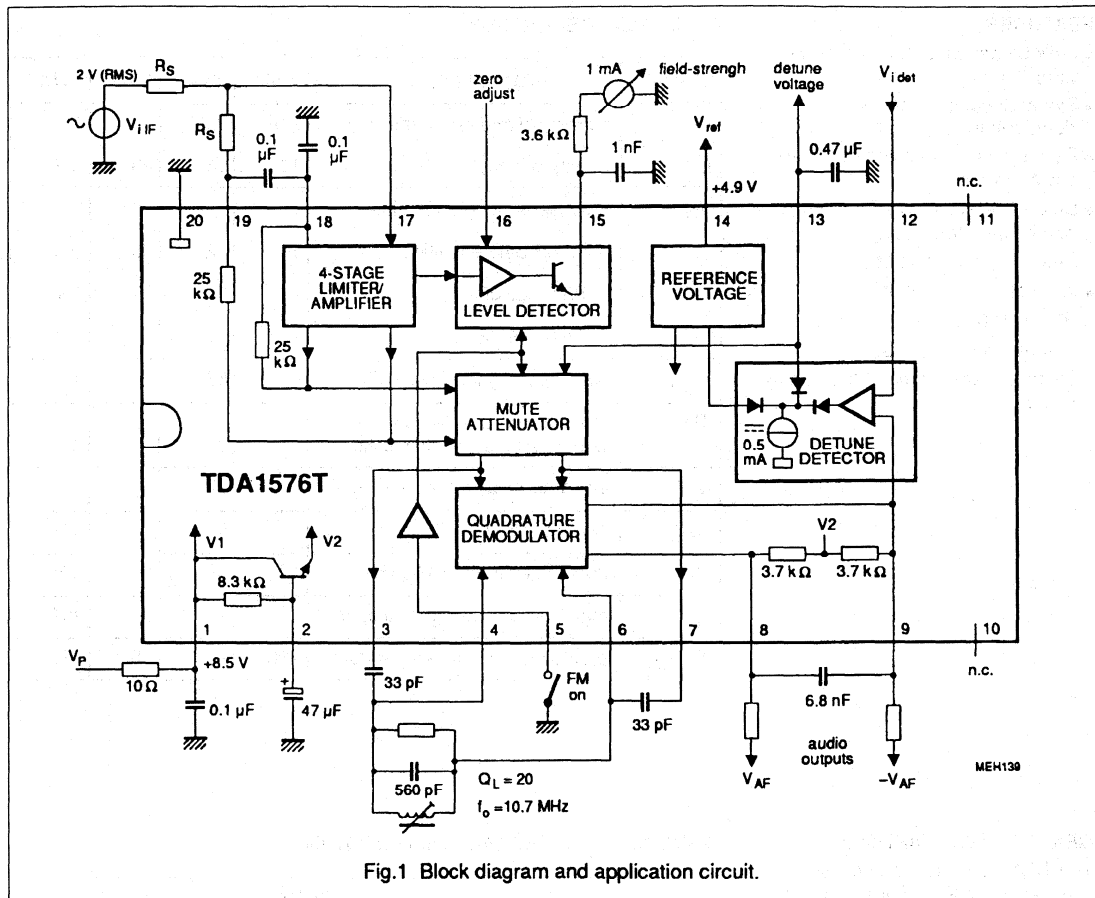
2 V (RMS)
$R_S$
$V_{i\,IF}$
$R_S$
0.1 μF
0.1 μF
zero adjust
1 mA
field-strengh
3.6 kΩ
1 nF
$V_{ref}$
+4.9 V
detune voltage
0.47 μF
$V_{i\,det}$
n.c.
20
19
18
17
16
15
14
13
12
11
25 kΩ
4-STAGE LIMITER/ AMPLIFIER
LEVEL DETECTOR
REFERENCE VOLTAGE
25 kΩ
MUTE ATTENUATOR
0.5 mA
DETUNE DETECTOR
TDA1576T
QUADRATURE DEMODULATOR
V1
V2
V2
8.3 kΩ
3.7 kΩ
3.7 kΩ
1
2
3
4
5
6
7
8
9
10
$V_P$
10 Ω
+8.5 V
0.1 μF
47 μF
33 pF
FM on
33 pF
6.8 nF
n.c.
560 pF
$Q_L = 20$
$f_o = 10.7$ MHz
$V_{AF}$
audio outputs
$-V_{AF}$
MEH139

Fig.1 Block diagram and application circuit.